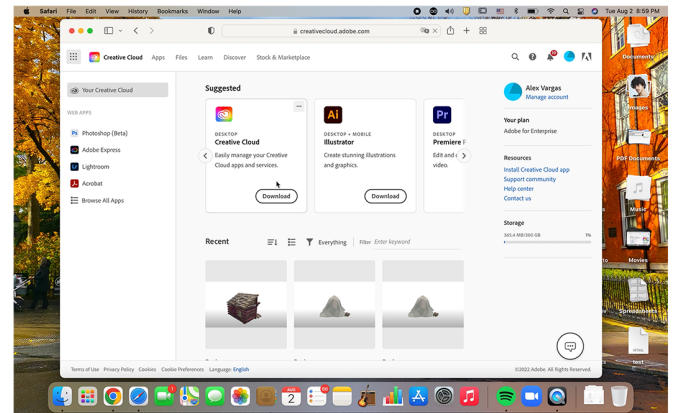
Safari File Edit View History Bookmarks Window Help

Tue Aug 2 8:59 PM

creativecloud.adobe.com

Creative Cloud Apps Files Learn Discover Stock & Marketplace

Your Creative Cloud

WEB APPS

Photoshop (Beta)

Adobe Express

Lightroom

Acrobat

Browse All Apps

Suggested

DESKTOP
Creative Cloud
Easily manage your Creative Cloud apps and services.
Download

DESKTOP + MOBILE
Illustrator
Create stunning illustrations and graphics.
Download

DESKTOP
Premiere P
Edit and c
video.

Recent

Everything

Filter Enter keyword

Alex Vargas
Manage account

Your plan
Adobe for Enterprise

Resources
Install Creative Cloud app
Support community
Help center
Contact us

Storage
305.4 MB/300 GB 1%

Terms of Use Privacy Policy Cookies Cookie Preferences Language: English

©2022 Adobe. All Rights Reserved.

Documents

Images

PDF Documents

Music

Movies

Spreadsheets

test

AUG 2